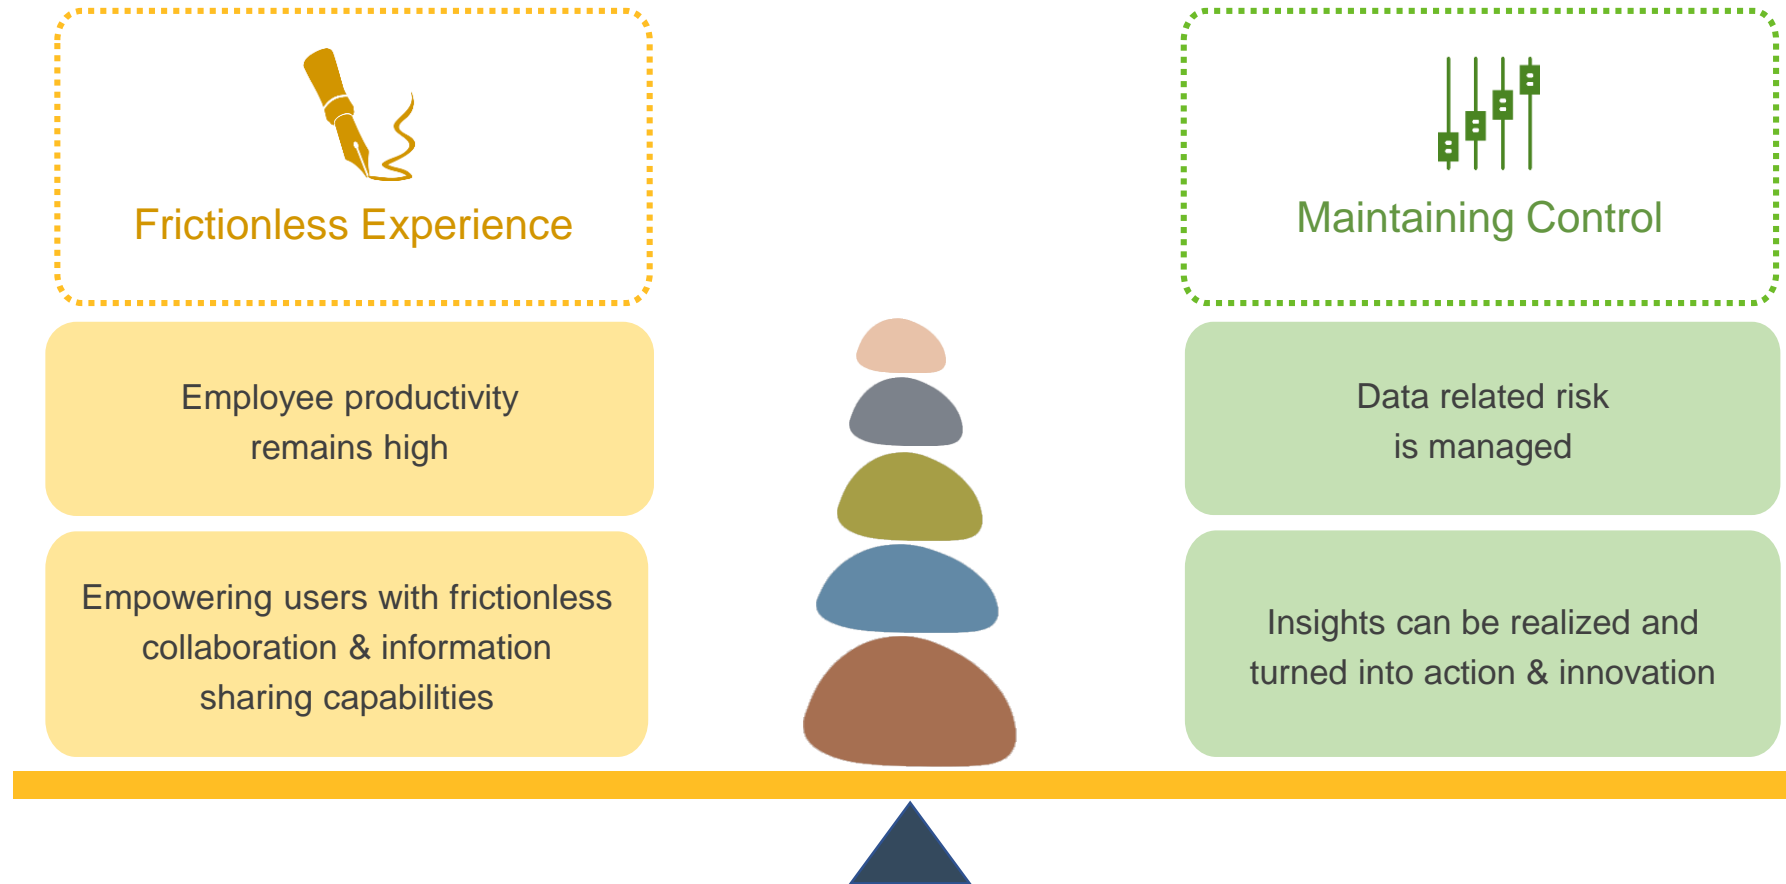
Frictionless Experience

Employee productivity remains high

Empowering users with frictionless collaboration & information sharing capabilities

Maintaining Control

Data related risk is managed

Insights can be realized and turned into action & innovation